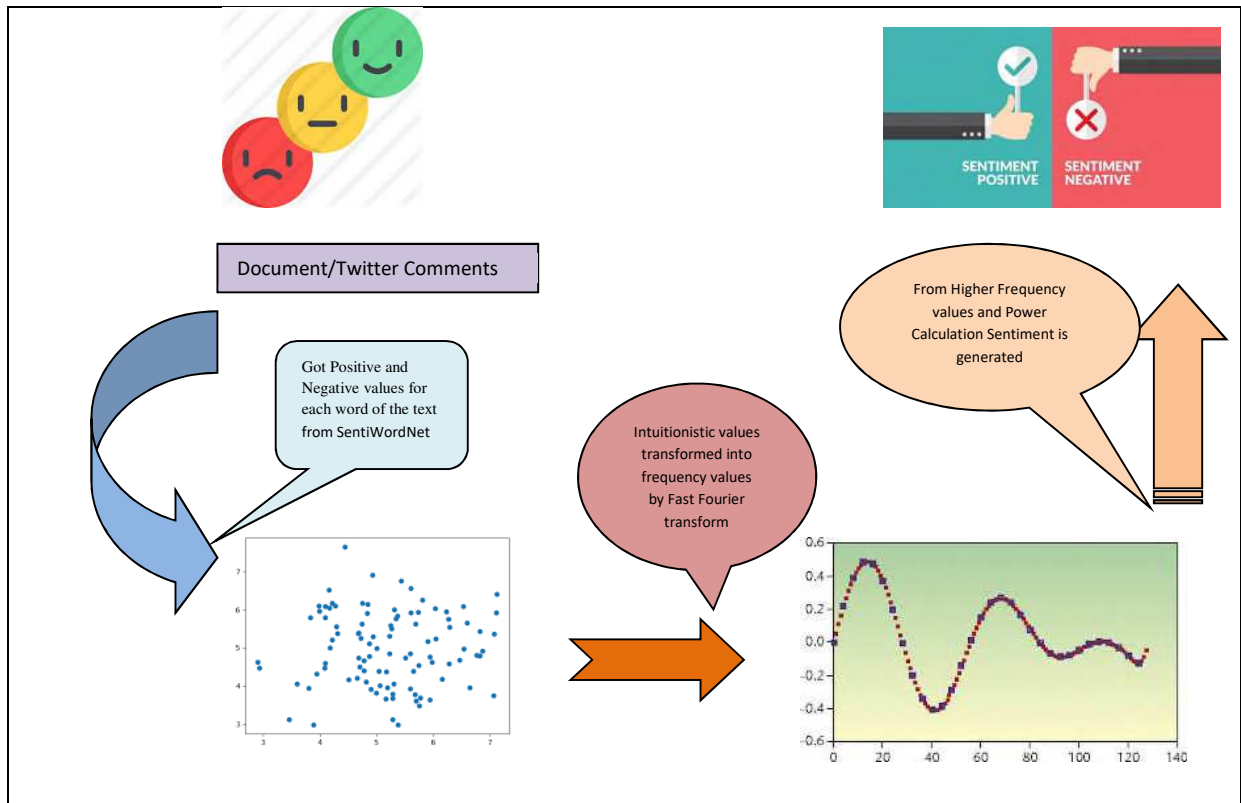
SENTIMENT POSITIVE

SENTIMENT NEGATIVE

Document/Twitter Comments

From Higher Frequency values and Power Calculation Sentiment is generated

Got Positive and Negative values for each word of the text from SentiWordNet

Intuitionistic values transformed into frequency values by Fast Fourier transform

7
6
5
4
3
3 4 5 6 7

0.6
0.4
0.2
0.0
-0.2
-0.4
-0.6
0 20 40 60 80 100 120 140